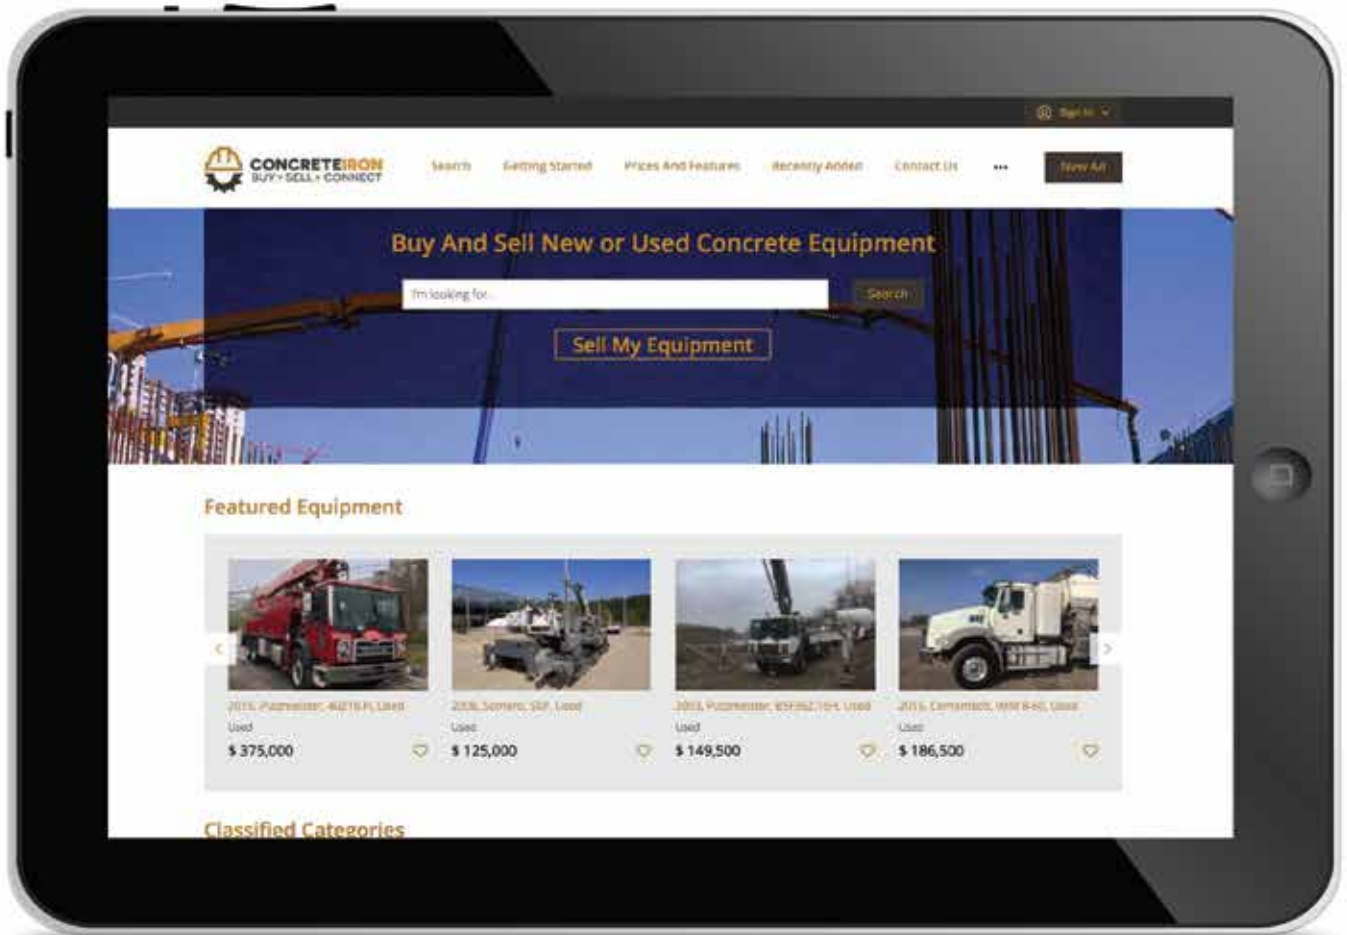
Sign In

CONCRETEIRON
BUY • SELL • CONNECT

Search Getting Started Prices And Features Recently Added Contact Us ••• New Ad

Buy And Sell New or Used Concrete Equipment

I'm looking for...

Search

Sell My Equipment

Featured Equipment

2015, Putzmeister, 40Z16-H, Used
Used
$ 375,000

2008, Somero, S22E, Used
Used
$ 125,000

2003, Putzmeister, BSF36Z.16H, Used
Used
$ 149,500

2015, Cemstech, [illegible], Used
Used
$ 186,500

Classified Categories